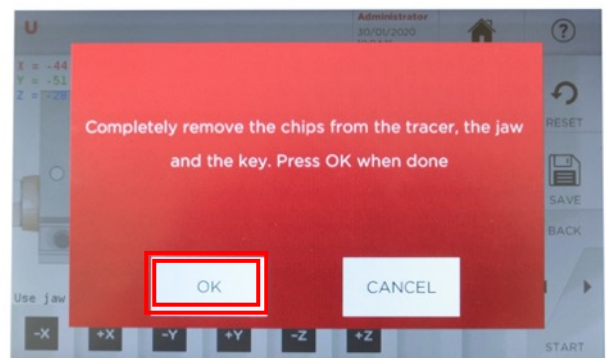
U

Administrator
30/01/2020

?

X = -44
Y = -51
Z = -20

Completely remove the chips from the tracer, the jaw and the key. Press OK when done

RESET

SAVE

BACK

OK

CANCEL

Use jaw

-X
+X
-Y
+Y
-Z
+Z

START